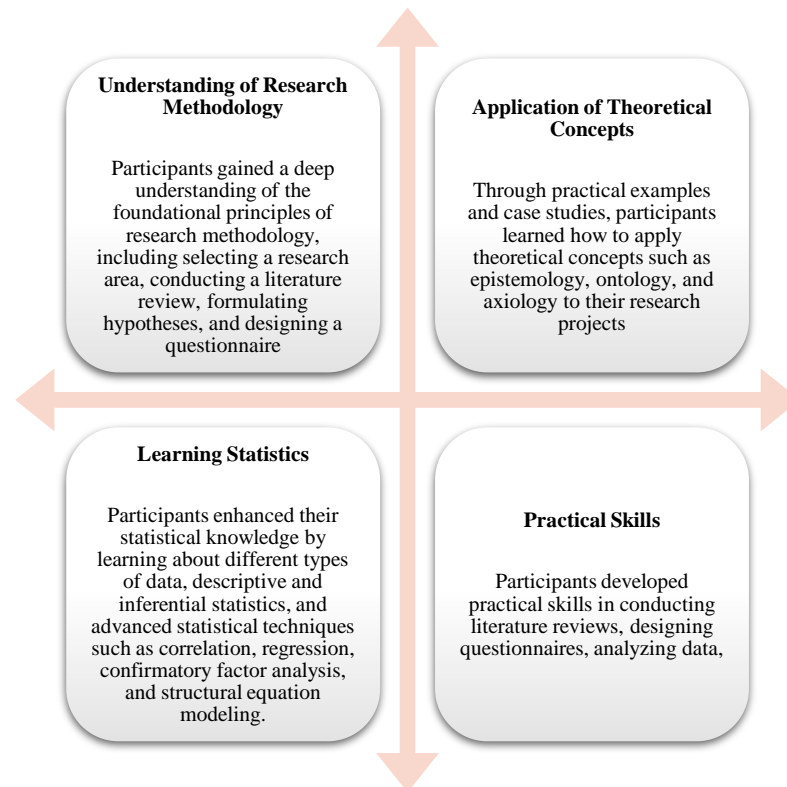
Understanding of Research Methodology

Participants gained a deep understanding of the foundational principles of research methodology, including selecting a research area, conducting a literature review, formulating hypotheses, and designing a questionnaire

Application of Theoretical Concepts

Through practical examples and case studies, participants learned how to apply theoretical concepts such as epistemology, ontology, and axiology to their research projects

Learning Statistics

Participants enhanced their statistical knowledge by learning about different types of data, descriptive and inferential statistics, and advanced statistical techniques such as correlation, regression, confirmatory factor analysis, and structural equation modeling.

Practical Skills

Participants developed practical skills in conducting literature reviews, designing questionnaires, analyzing data,